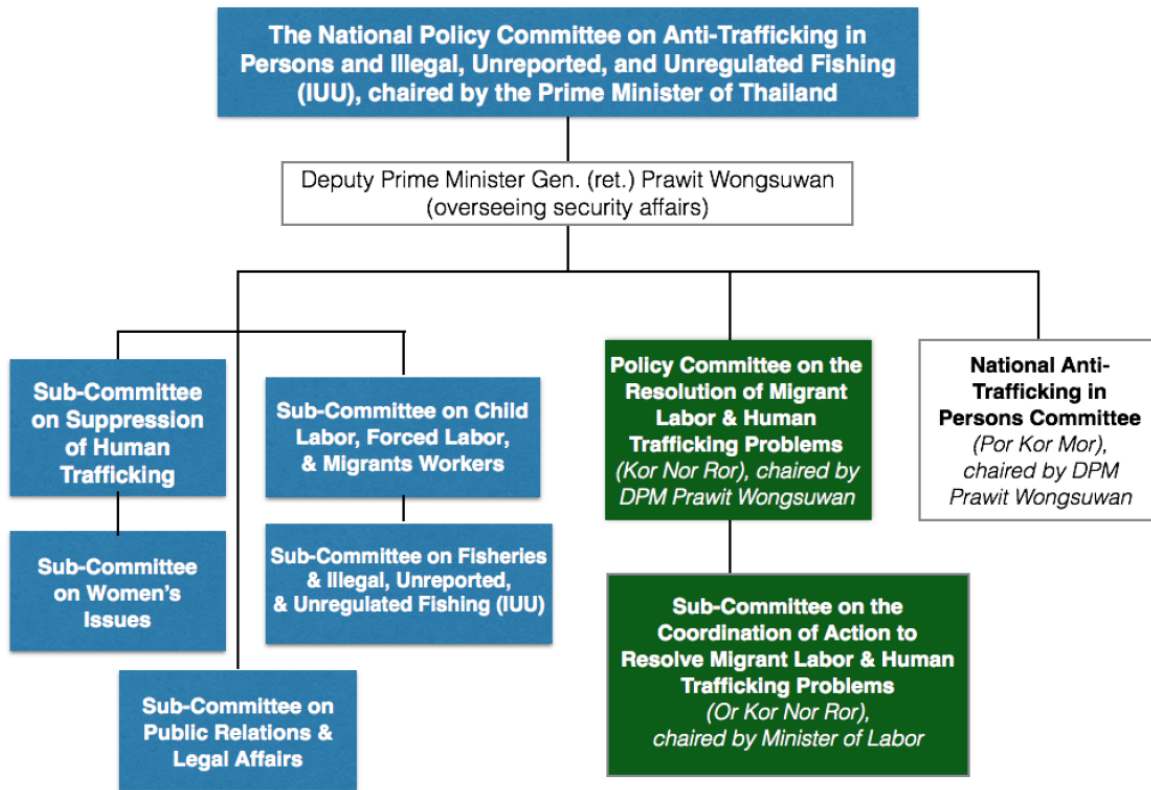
The National Policy Committee on Anti-Trafficking in Persons and Illegal, Unreported, and Unregulated Fishing (IUU), chaired by the Prime Minister of Thailand

Deputy Prime Minister Gen. (ret.) Prawit Wongsuwan (overseeing security affairs)

Sub-Committee on Suppression of Human Trafficking

Sub-Committee on Women's Issues

Sub-Committee on Child Labor, Forced Labor, & Migrants Workers

Sub-Committee on Fisheries & Illegal, Unreported, & Unregulated Fishing (IUU)

Sub-Committee on Public Relations & Legal Affairs

Policy Committee on the Resolution of Migrant Labor & Human Trafficking Problems (Kor Nor Ror), chaired by DPM Prawit Wongsuwan

Sub-Committee on the Coordination of Action to Resolve Migrant Labor & Human Trafficking Problems (Or Kor Nor Ror), chaired by Minister of Labor

National Anti-Trafficking in Persons Committee (Por Kor Mor), chaired by DPM Prawit Wongsuwan